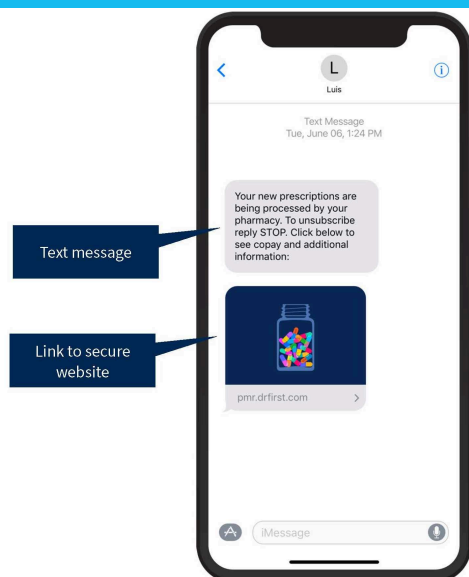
L
Luis

Text Message
Tue, June 06, 1:24 PM

Your new prescriptions are being processed by your pharmacy. To unsubscribe reply STOP. Click below to see copay and additional information:

Text message

Link to secure website

pmr.drfirst.com

iMessage